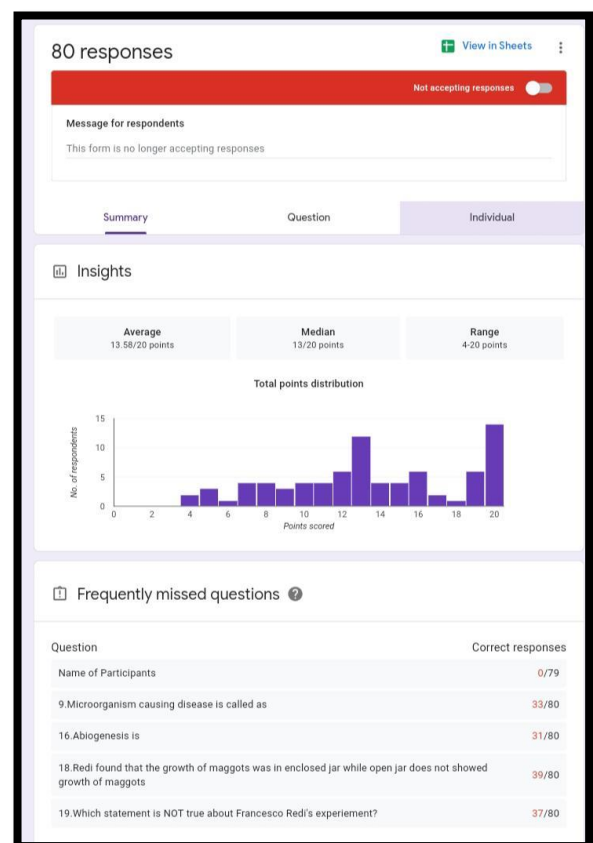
80 responses

View in Sheets

Not accepting responses

Message for respondents

This form is no longer accepting responses

Summary

Question

Individual

Insights

| Average | Median | Range |
|---|---|---|
| 13.58/20 points | 13/20 points | 4-20 points |

Total points distribution

15
10
5
0

No. of respondents

0 2 4 6 8 10 12 14 16 18 20

Points scored

Frequently missed questions

| Question | Correct responses |
|---|---|
| Name of Participants | 0/79 |
| 9.Microorganism causing disease is called as | 33/80 |
| 16.Abiogenesis is | 31/80 |
| 18.Redi found that the growth of maggots was in enclosed jar while open jar does not showed growth of maggots | 39/80 |
| 19.Which statement is NOT true about Francesco Redi's experiement? | 37/80 |